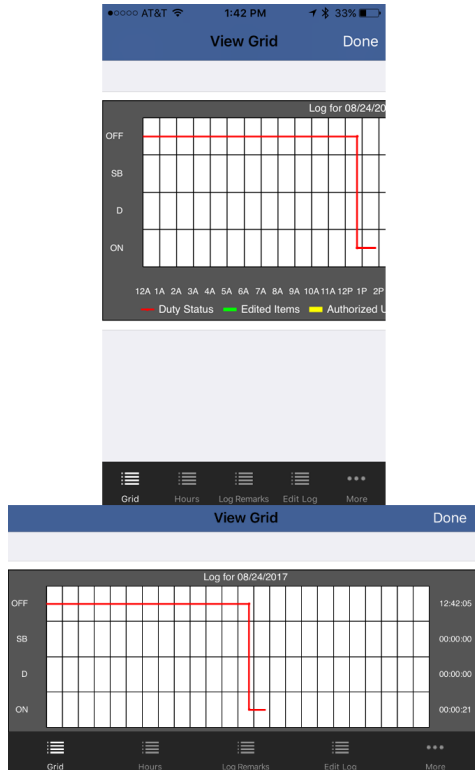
●○○○○ AT&T 1:42 PM 33%

View Grid Done

Log for 08/24/20

OFF
SB
D
ON

12A 1A 2A 3A 4A 5A 6A 7A 8A 9A 10A 11A 12P 1P 2P

Duty Status Edited Items Authorized U

Grid Hours Log Remarks Edit Log More

View Grid Done

Log for 08/24/2017

OFF 12:42:05
SB 00:00:00
D 00:00:00
ON 00:00:21

Grid Hours Log Remarks Edit Log More